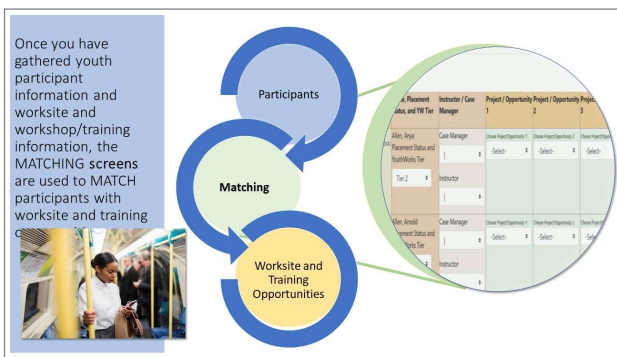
Once you have gathered youth participant information and worksite and workshop/training information, the MATCHING screens are used to MATCH participants with worksite and training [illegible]

Participants

Matching

Worksite and Training Opportunities

| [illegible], Placement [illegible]tatus, and YW Tier | Instructor / Case Manager | Project / Opportunity 1 | Project / Opportunity 2 | Proje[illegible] 3 |
|---|---|---|---|---|
| Allen, Anya Placement Status and YouthWorks Tier Tier 2 | Case Manager Instructor | Choose Project/Opportunity 1 -Select- | Choose Project/Opportunity 2 -Select- | Choose Project/Opportunity 3 -Select- |
| Allen, Arnold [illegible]acement Status and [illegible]Works Tier | Case Manager Instructor | Choose Project/Opportunity 1 -Select- | Choose Project/Opportunity 2 -Select- | Choose Project/Opportunity 3 -Sele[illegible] |